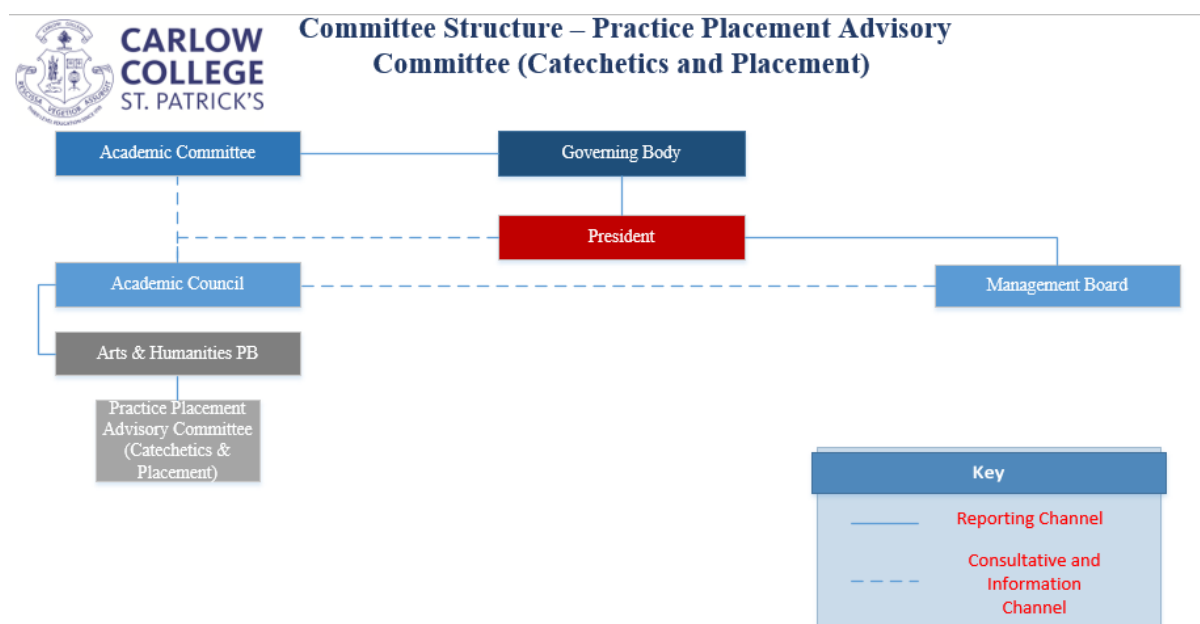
CARLOW COLLEGE ST. PATRICK'S

Committee Structure – Practice Placement Advisory Committee (Catechetics and Placement)

Academic Committee

Governing Body

President

Academic Council

Management Board

Arts & Humanities PB

Practice Placement Advisory Committee (Catechetics & Placement)

Key

Reporting Channel

Consultative and Information Channel